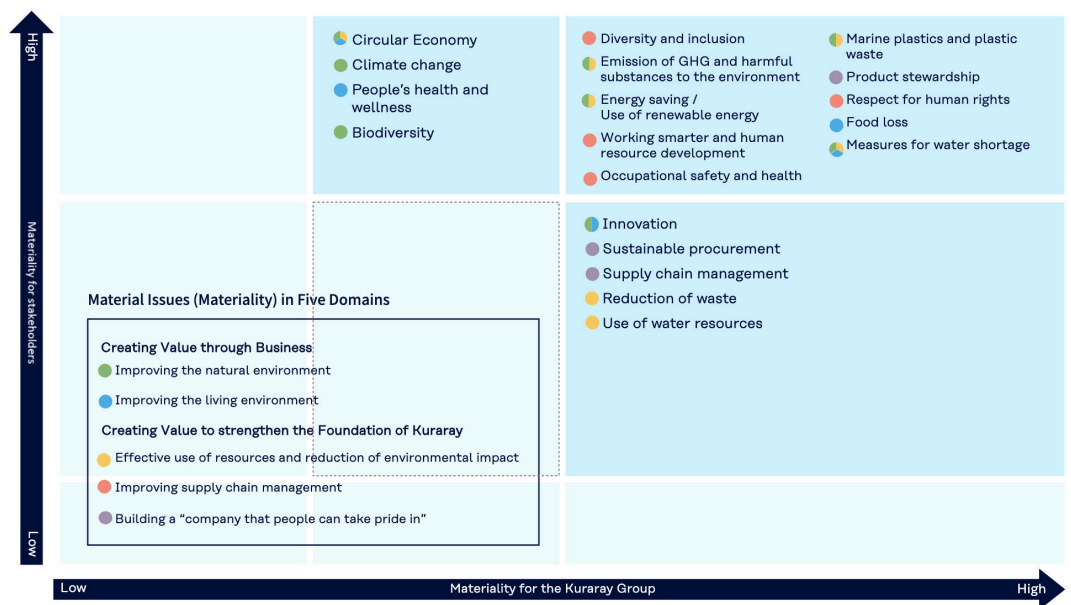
High

Materiality for stakeholders

Low

Circular Economy
Climate change
People's health and wellness
Biodiversity

Diversity and inclusion
Emission of GHG and harmful substances to the environment
Energy saving / Use of renewable energy
Working smarter and human resource development
Occupational safety and health

Marine plastics and plastic waste
Product stewardship
Respect for human rights
Food loss
Measures for water shortage

Innovation
Sustainable procurement
Supply chain management
Reduction of waste
Use of water resources

Material Issues (Materiality) in Five Domains

Creating Value through Business
Improving the natural environment
Improving the living environment
Creating Value to strengthen the Foundation of Kuraray
Effective use of resources and reduction of environmental impact
Improving supply chain management
Building a "company that people can take pride in"

Low
Materiality for the Kuraray Group
High